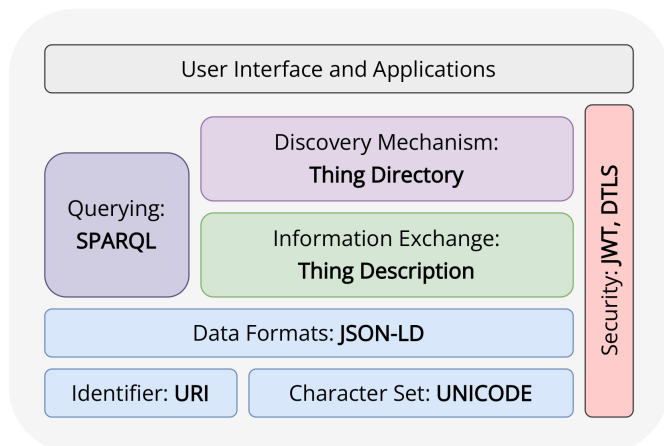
User Interface and Applications

Querying:
SPARQL

Discovery Mechanism:
Thing Directory

Information Exchange:
Thing Description

Security: JWT, DTLS

Data Formats: JSON-LD

Identifier: URI

Character Set: UNICODE